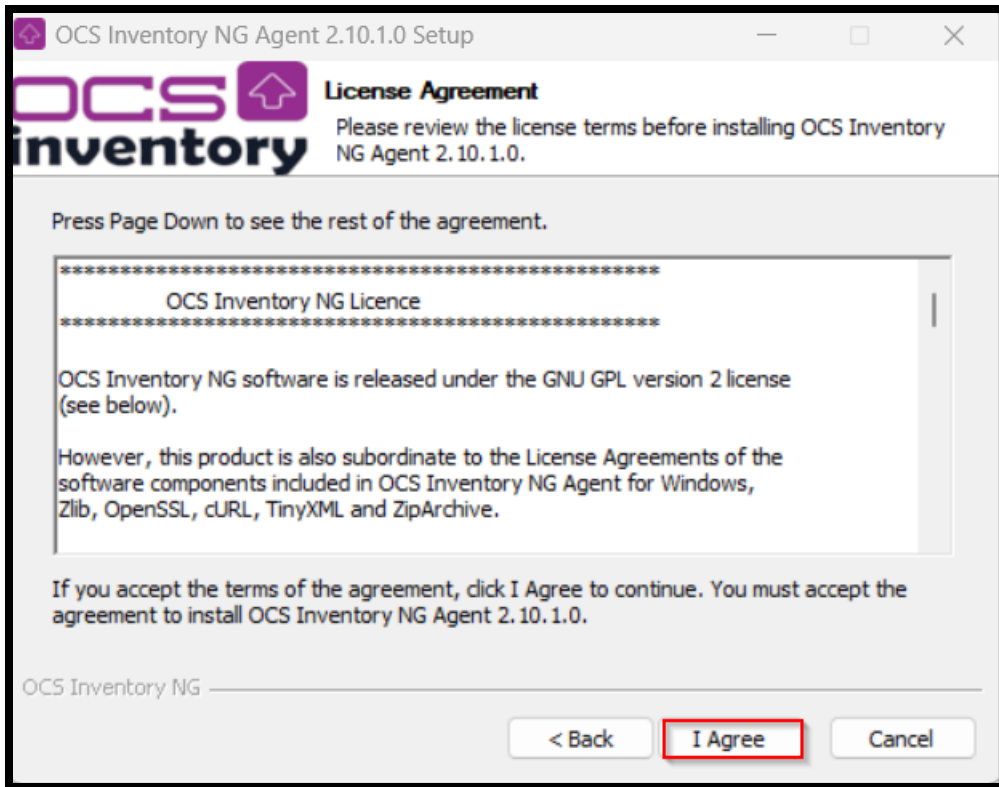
OCS Inventory NG Agent 2.10.1.0 Setup

OCS inventory

License Agreement

Please review the license terms before installing OCS Inventory NG Agent 2.10.1.0.

Press Page Down to see the rest of the agreement.

**************************************************

OCS Inventory NG Licence

**************************************************

OCS Inventory NG software is released under the GNU GPL version 2 license (see below).

However, this product is also subordinate to the License Agreements of the software components included in OCS Inventory NG Agent for Windows, Zlib, OpenSSL, cURL, TinyXML and ZipArchive.

If you accept the terms of the agreement, click I Agree to continue. You must accept the agreement to install OCS Inventory NG Agent 2.10.1.0.

OCS Inventory NG

< Back | I Agree | Cancel